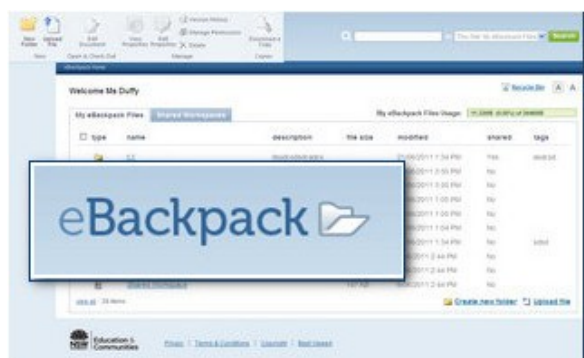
New Folder
Upload File
Edit Document
View Properties
Edit Properties
Version History
Manage Permissions
Delete
Download a Copy
New
Open & Check Out
Manage
Copies
This filer: My eBackpack Files
Search
eBackpack Home
Welcome Ms Duffy
Recycle Bin
A
A
My eBackpack Files
Shared Workspaces
My eBackpack Files Usage:
type
name
description
file size
modified
shared
tags
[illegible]
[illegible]
21/06/2011 1:34 PM
Yes
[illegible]
2011 2:55 PM
No
2011 2:55 PM
No
2011 1:05 PM
No
2011 1:00 PM
No
2011 1:04 PM
No
2011 1:34 PM
No
2011 2:44 PM
No
2011 2:44 PM
No
2011 2:44 PM
No
eBackpack
view all · 20 items
Create new folder
Upload file
NSW Education & Communities
Privacy | Terms & Conditions | Copyright | Need Help?